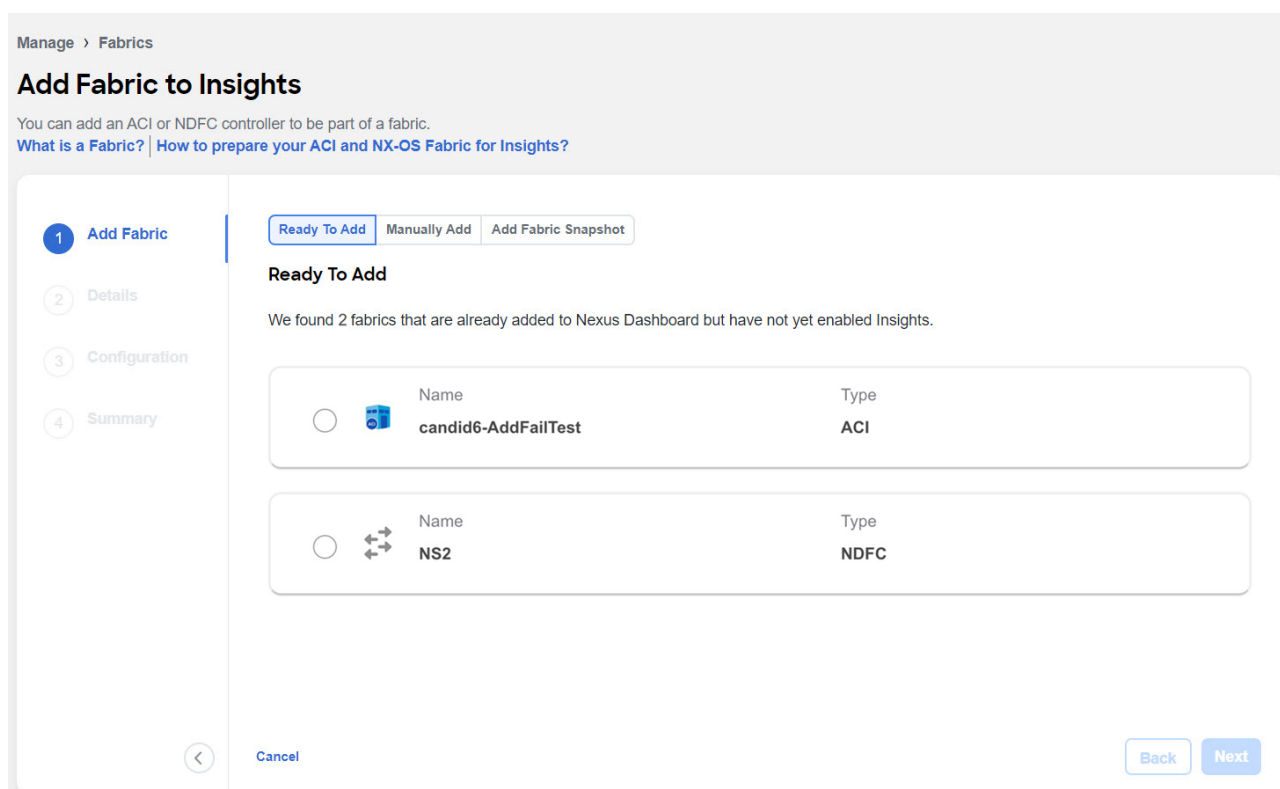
Manage › Fabrics

Add Fabric to Insights

You can add an ACI or NDFC controller to be part of a fabric.
What is a Fabric? | How to prepare your ACI and NX-OS Fabric for Insights?

1 Add Fabric
2 Details
3 Configuration
4 Summary

Ready To Add | Manually Add | Add Fabric Snapshot

Ready To Add

We found 2 fabrics that are already added to Nexus Dashboard but have not yet enabled Insights.

| Name | Type |
|---|---|
| candid6-AddFailTest | ACI |
| NS2 | NDFC |

Cancel

Back Next